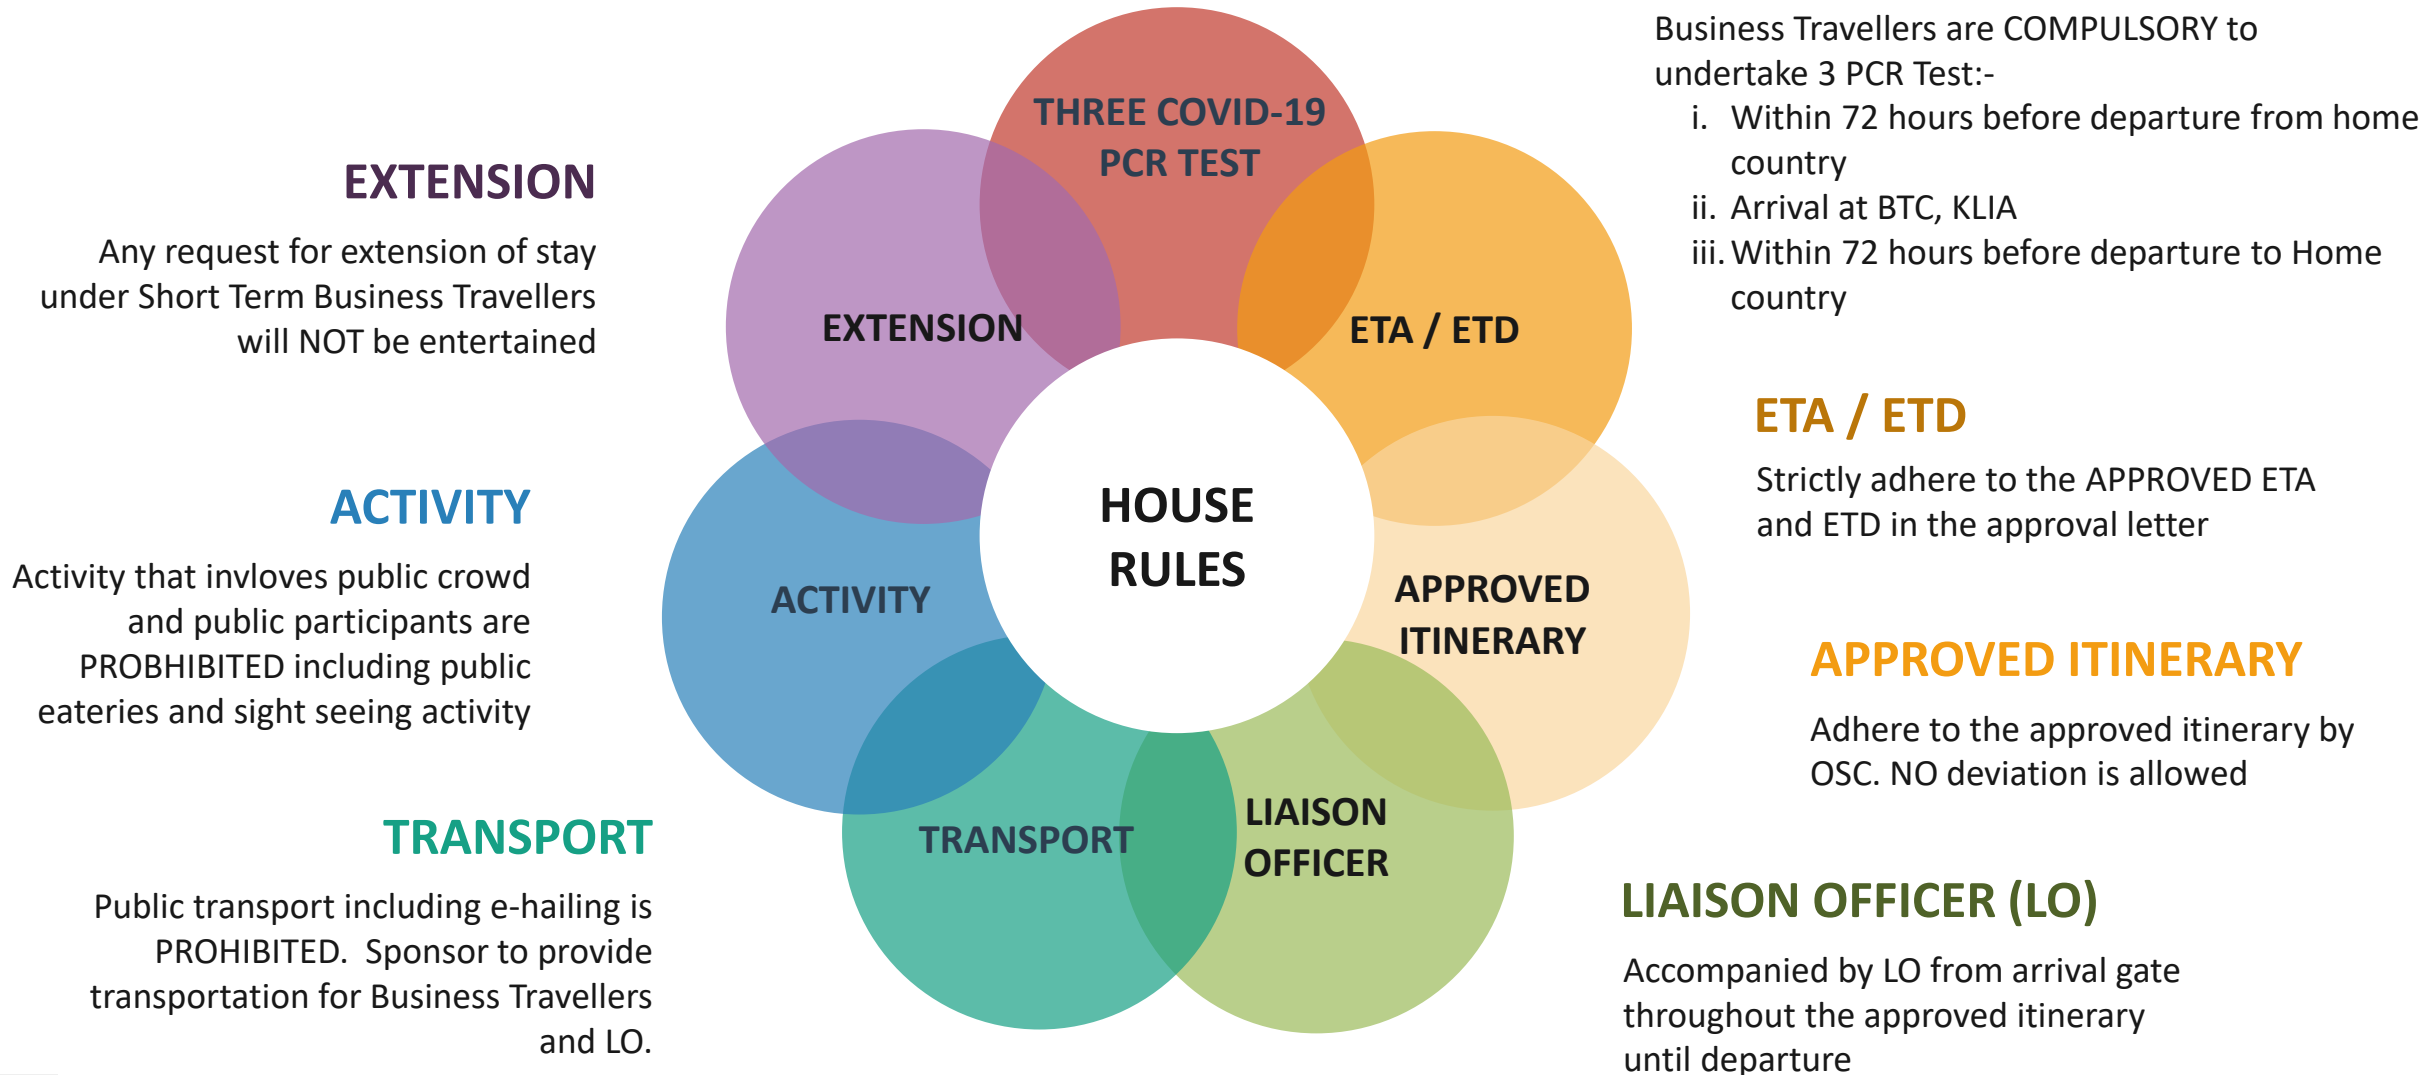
EXTENSION

Any request for extension of stay under Short Term Business Travellers will NOT be entertained

ACTIVITY

Activity that invloves public crowd and public participants are PROHIBITED including public eateries and sight seeing activity

TRANSPORT

Public transport including e-hailing is PROHIBITED. Sponsor to provide transportation for Business Travellers and LO.

THREE COVID-19 PCR TEST

EXTENSION

ETA / ETD

HOUSE RULES

ACTIVITY

APPROVED ITINERARY

TRANSPORT

LIAISON OFFICER

Business Travellers are COMPULSORY to undertake 3 PCR Test:-
i. Within 72 hours before departure from home country
ii. Arrival at BTC, KLIA
iii. Within 72 hours before departure to Home country

ETA / ETD

Strictly adhere to the APPROVED ETA and ETD in the approval letter

APPROVED ITINERARY

Adhere to the approved itinerary by OSC. NO deviation is allowed

LIAISON OFFICER (LO)

Accompanied by LO from arrival gate throughout the approved itinerary until departure